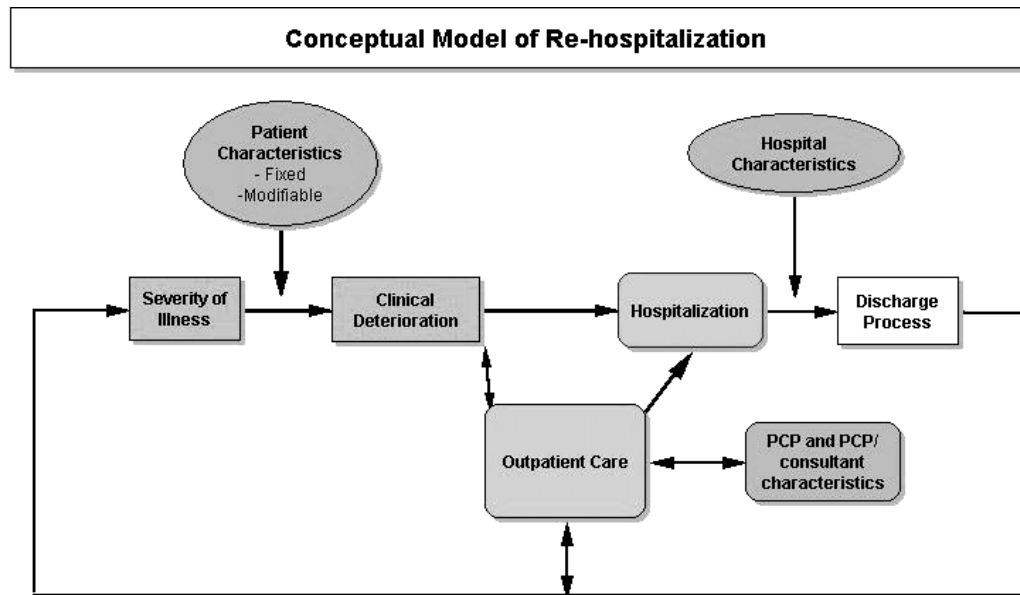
Conceptual Model of Re-hospitalization

Patient Characteristics
- Fixed
-Modifiable

Hospital Characteristics

Severity of Illness

Clinical Deterioration

Hospitalization

Discharge Process

Outpatient Care

PCP and PCP/ consultant characteristics